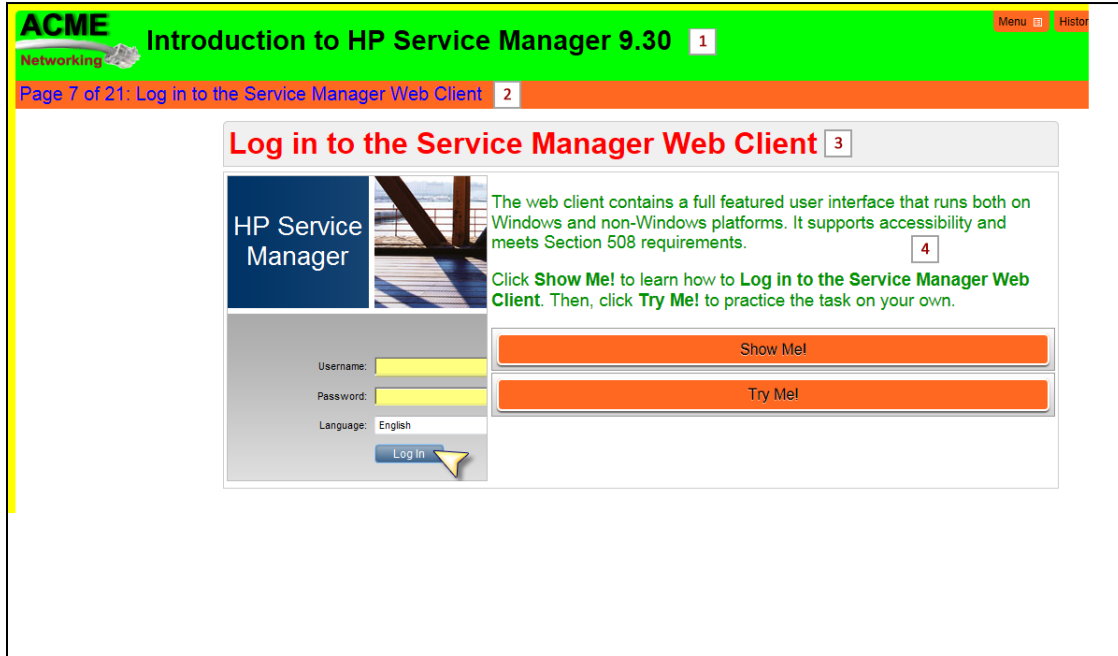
ACME Networking

Introduction to HP Service Manager 9.30 1

Menu Histor

Page 7 of 21: Log in to the Service Manager Web Client 2

Log in to the Service Manager Web Client 3

HP Service Manager

Username:

Password:

Language: English

Log In

The web client contains a full featured user interface that runs both on Windows and non-Windows platforms. It supports accessibility and meets Section 508 requirements. 4

Click **Show Me!** to learn how to **Log in to the Service Manager Web Client**. Then, click **Try Me!** to practice the task on your own.

Show Me!

Try Me!